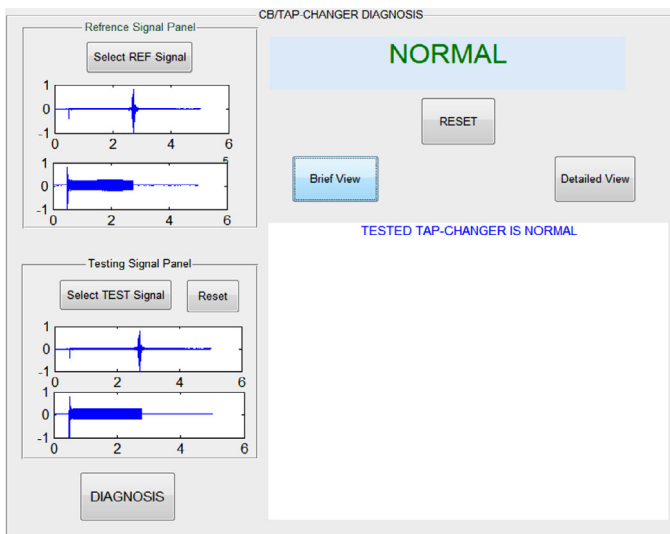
CB/TAP CHANGER DIAGNOSIS

Refrence Signal Panel

Select REF Signal

1
0
-1
0 2 4 6
5

1
0
-1
0 2 4 6

NORMAL

RESET

Brief View

Detailed View

TESTED TAP-CHANGER IS NORMAL

Testing Signal Panel

Select TEST Signal

Reset

1
0
-1
0 2 4 6

1
0
-1
0 2 4 6

DIAGNOSIS